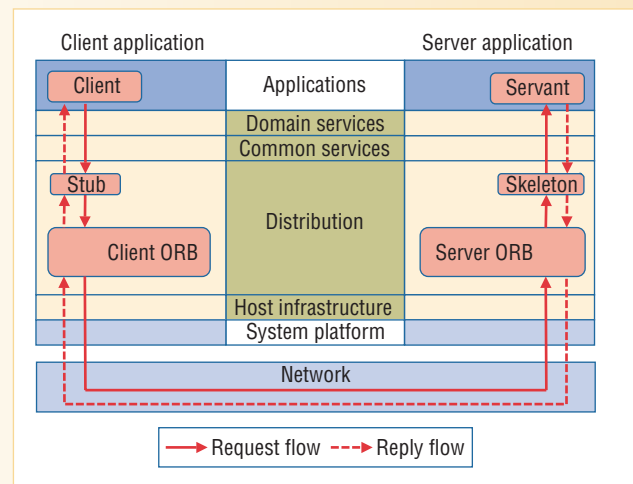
Client application

Server application

Client

Applications

Servant

Domain services

Common services

Stub

Skeleton

Distribution

Client ORB

Server ORB

Host infrastructure

System platform

Network

Request flow

Reply flow